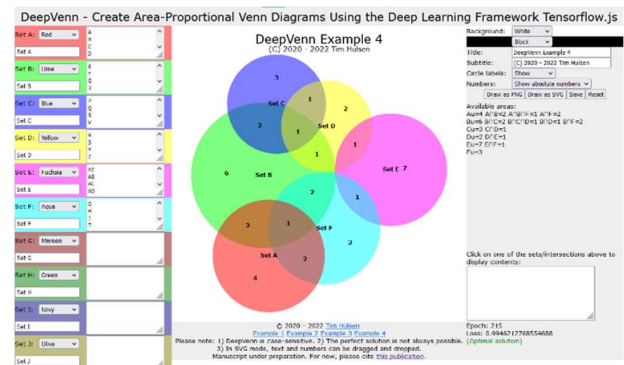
DeepVenn - Create Area-Proportional Venn Diagrams Using the Deep Learning Framework Tensorflow.js

Set A: Red
Set A
A
B
C
D

Set B: Lime
Set B
E
F
G
H

Set C: Blue
Set C
P
Q
R
S

Set D: Yellow
Set D
X
Y
Z

Set E: Fuchsia
Set E
AE
AB
AC
AD

Set F: Aqua
Set F
G
H
I
T

Set G: Maroon
Set G

Set H: Green
Set H

Set I: Navy
Set I

Set J: Olive
Set J

DeepVenn Example 4
(C) 2020 - 2022 Tim Hulsen

Set C
Set D
Set B
Set E
Set F
Set A
3
2
1
2
1
1
1
6
2
7
1
2
3
2
1
4

© 2020 - 2022 Tim Hulsen
Example 1 Example 2 Example 3 Example 4

Please note: 1) DeepVenn is case-sensitive. 2) The perfect solution is not always possible. (Optimal solution)
3) In SVG mode, text and numbers can be dragged and dropped.
Manuscript under preparation. For now, please cite this publication.

Background: White
Black
Title: DeepVenn Example 4
Subtitle: (C) 2020 - 2022 Tim Hulsen
Circle labels: Show
Numbers: Show absolute numbers
Draw as PNG Draw as SVG Save Reset

Available areas:
Au=4 A^B=2 A^B^F=1 A^F=2
Bu=6 B^C=2 B^C^D=1 B^D=1 B^F=2
Cu=3 C^D=1
Du=2 D^E=1
Eu=7 E^F=1
Fu=3

Click on one of the sets/intersections above to display contents:

Epoch: 215
Loss: 0.9946212768554688